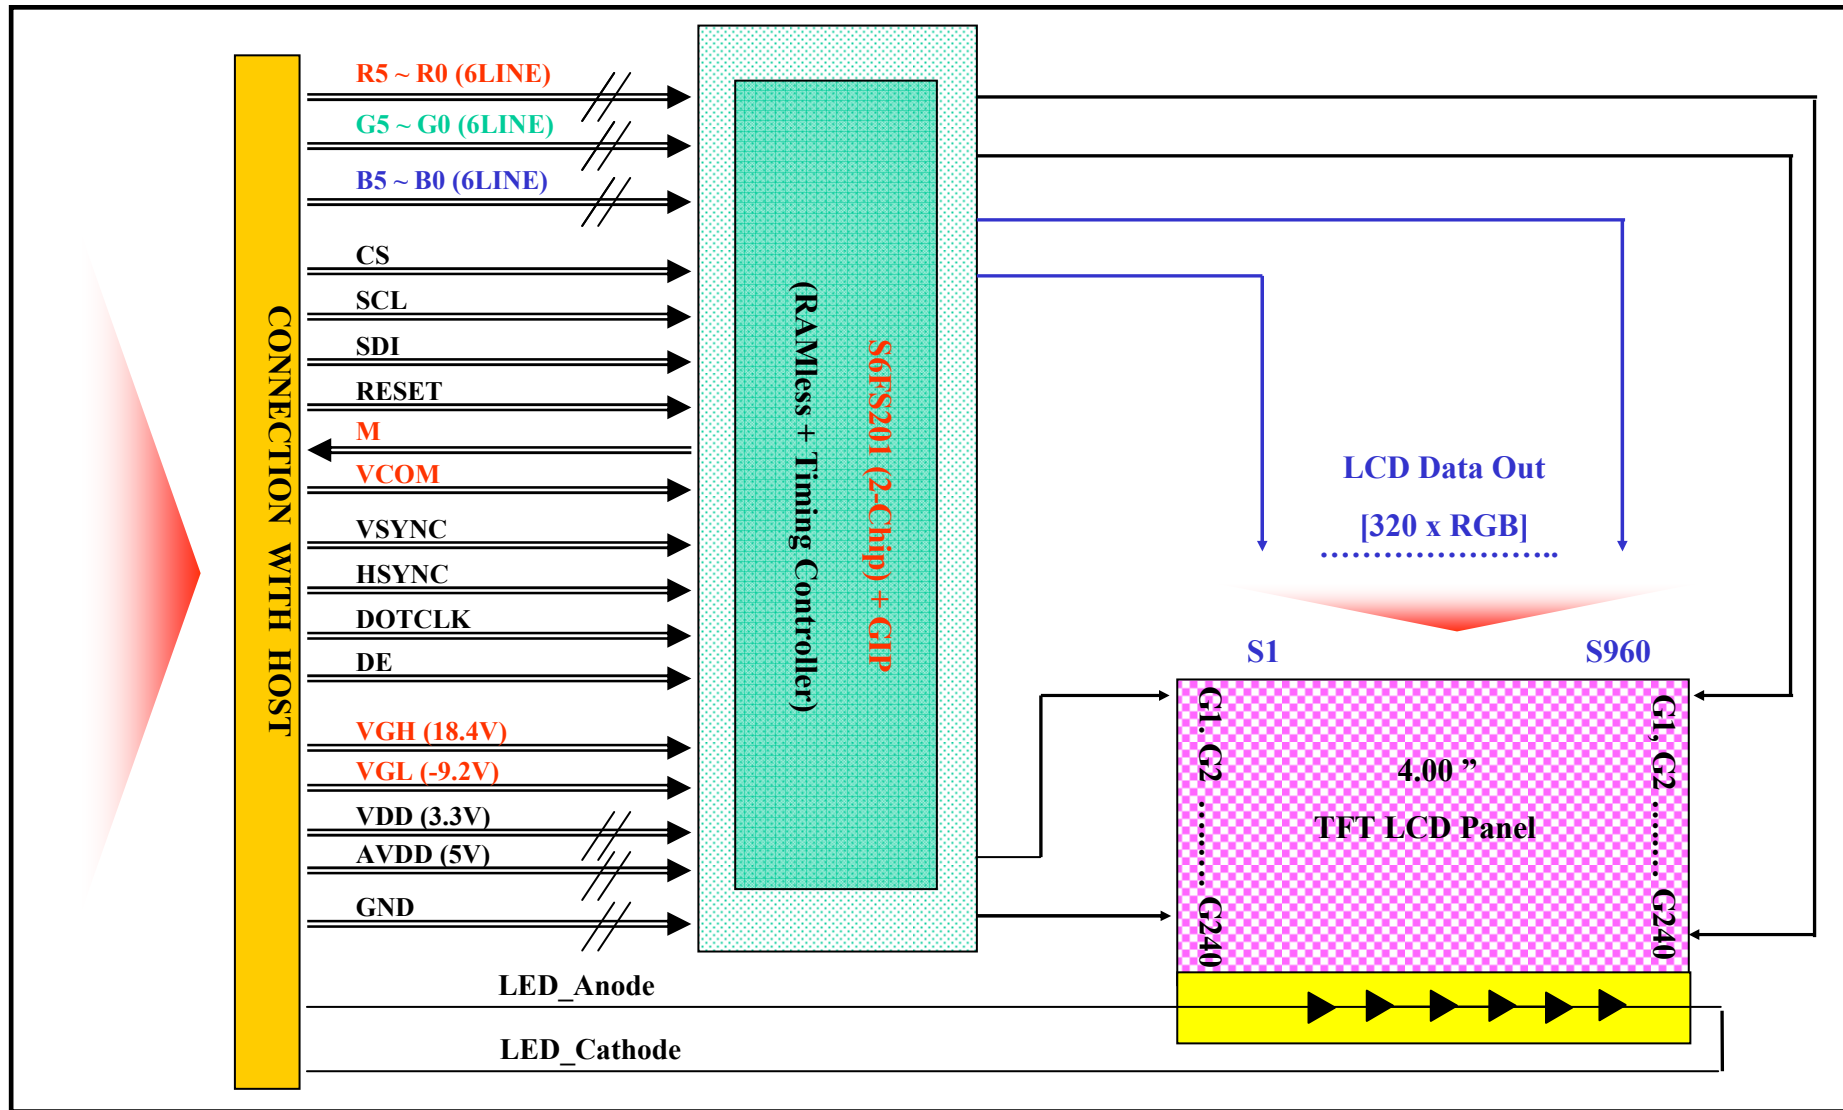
CONNECTION WITH HOST

R5 ~ R0 (6LINE)
G5 ~ G0 (6LINE)
B5 ~ B0 (6LINE)
CS
SCL
SDI
RESET
M
VCOM
VSYNC
HSYNC
DOTCLK
DE
VGH (18.4V)
VGL (-9.2V)
VDD (3.3V)
AVDD (5V)
GND

(RAMless + Timing Controller)
S6FS201 (2-Chip) + GIP

LCD Data Out
[320 x RGB]

S1
S960

G1, G2 ........ G240
G1, G2 ........ G240

4.00 ”
TFT LCD Panel

LED_Anode
LED_Cathode